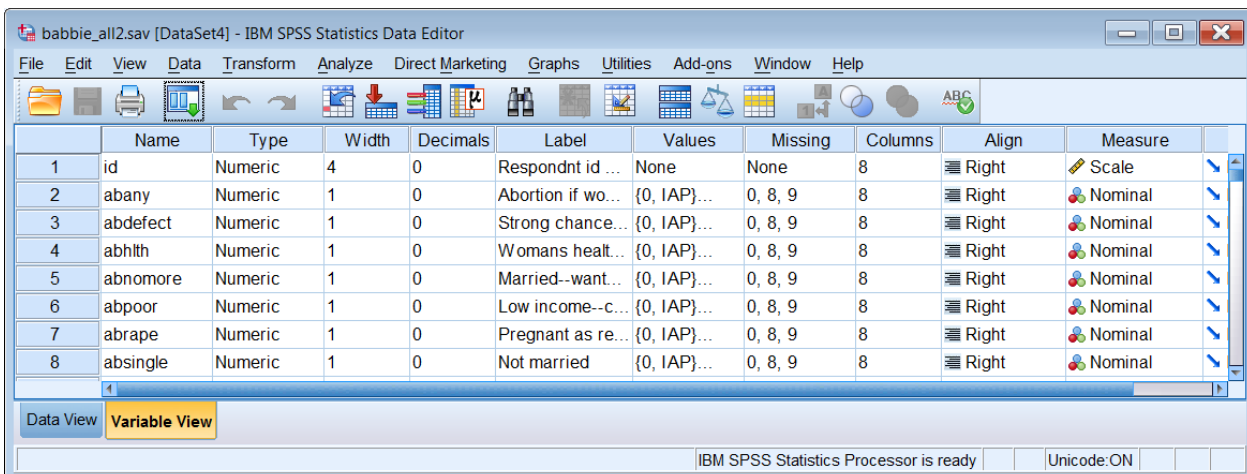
babbie_all2.sav [DataSet4] - IBM SPSS Statistics Data Editor

File Edit View Data Transform Analyze Direct Marketing Graphs Utilities Add-ons Window Help

| | Name | Type | Width | Decimals | Label | Values | Missing | Columns | Align | Measure |
|---|---|---|---|---|---|---|---|---|---|---|
| 1 | id | Numeric | 4 | 0 | Respondnt id ... | None | None | 8 | Right | Scale |
| 2 | abany | Numeric | 1 | 0 | Abortion if wo... | {0, IAP}... | 0, 8, 9 | 8 | Right | Nominal |
| 3 | abdefect | Numeric | 1 | 0 | Strong chance... | {0, IAP}... | 0, 8, 9 | 8 | Right | Nominal |
| 4 | abhlth | Numeric | 1 | 0 | Womans healt... | {0, IAP}... | 0, 8, 9 | 8 | Right | Nominal |
| 5 | abnomore | Numeric | 1 | 0 | Married--want... | {0, IAP}... | 0, 8, 9 | 8 | Right | Nominal |
| 6 | abpoor | Numeric | 1 | 0 | Low income--c... | {0, IAP}... | 0, 8, 9 | 8 | Right | Nominal |
| 7 | abrape | Numeric | 1 | 0 | Pregnant as re... | {0, IAP}... | 0, 8, 9 | 8 | Right | Nominal |
| 8 | absingle | Numeric | 1 | 0 | Not married | {0, IAP}... | 0, 8, 9 | 8 | Right | Nominal |

Data View Variable View

IBM SPSS Statistics Processor is ready Unicode:ON